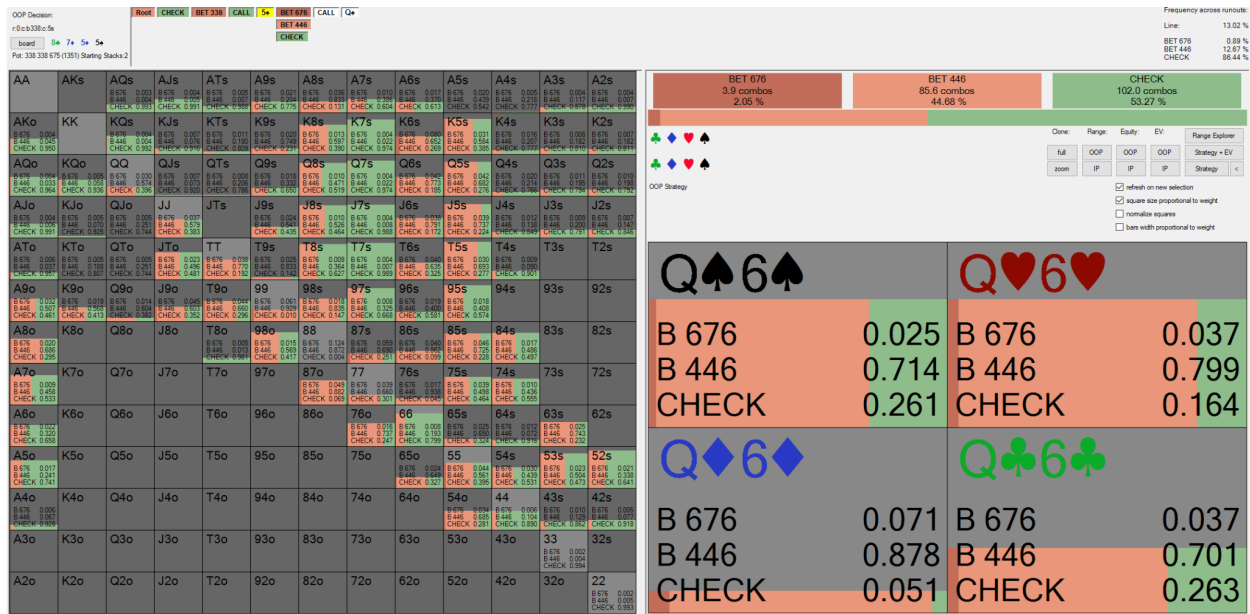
OOP Decision:
r:0:c:b338:c:5s
board 8♣ 7♦ 5♦ 5♠
Pot: 338 338 675 (1351) Starting Stacks:2

Root CHECK BET 338 CALL 5♠ BET 676 CALL Q♠
BET 446
CHECK

Frequency across runouts :
Line: 13.02 %
BET 676 0.89 %
BET 446 12.67 %
CHECK 86.44 %

| BET 676 3.9 combos 2.05 % | BET 446 85.6 combos 44.68 % | CHECK 102.0 combos 53.27 % |
|---|---|---|

Clone: full zoom
Range: OOP IP
Equity: OOP IP
EV: OOP IP
Range Explorer
Strategy + EV
Strategy
OOP Strategy
refresh on new selection
square size proportional to weight
normalize squares
bars width proportional to weight

Q♠6♠
B 676 0.025
B 446 0.714
CHECK 0.261

Q♥6♥
B 676 0.037
B 446 0.799
CHECK 0.164

Q♦6♦
B 676 0.071
B 446 0.878
CHECK 0.051

Q♣6♣
B 676 0.037
B 446 0.701
CHECK 0.263

| AA | AKs | AQs | AJs | ATs | A9s | A8s | A7s | A6s | A5s | A4s | A3s | A2s |
|---|---|---|---|---|---|---|---|---|---|---|---|---|
| AKo | KK | KQs | KJs | KTs | K9s | K8s | K7s | K6s | K5s | K4s | K3s | K2s |
| AQo | KQo | QQ | QJs | QTs | Q9s | Q8s | Q7s | Q6s | Q5s | Q4s | Q3s | Q2s |
| AJo | KJo | QJo | JJ | JTs | J9s | J8s | J7s | J6s | J5s | J4s | J3s | J2s |
| ATo | KTo | QTo | JTo | TT | T9s | T8s | T7s | T6s | T5s | T4s | T3s | T2s |
| A9o | K9o | Q9o | J9o | T9o | 99 | 98s | 97s | 96s | 95s | 94s | 93s | 92s |
| A8o | K8o | Q8o | J8o | T8o | 98o | 88 | 87s | 86s | 85s | 84s | 83s | 82s |
| A7o | K7o | Q7o | J7o | T7o | 97o | 87o | 77 | 76s | 75s | 74s | 73s | 72s |
| A6o | K6o | Q6o | J6o | T6o | 96o | 86o | 76o | 66 | 65s | 64s | 63s | 62s |
| A5o | K5o | Q5o | J5o | T5o | 95o | 85o | 75o | 65o | 55 | 54s | 53s | 52s |
| A4o | K4o | Q4o | J4o | T4o | 94o | 84o | 74o | 64o | 54o | 44 | 43s | 42s |
| A3o | K3o | Q3o | J3o | T3o | 93o | 83o | 73o | 63o | 53o | 43o | 33 | 32s |
| A2o | K2o | Q2o | J2o | T2o | 92o | 82o | 72o | 62o | 52o | 42o | 32o | 22 |